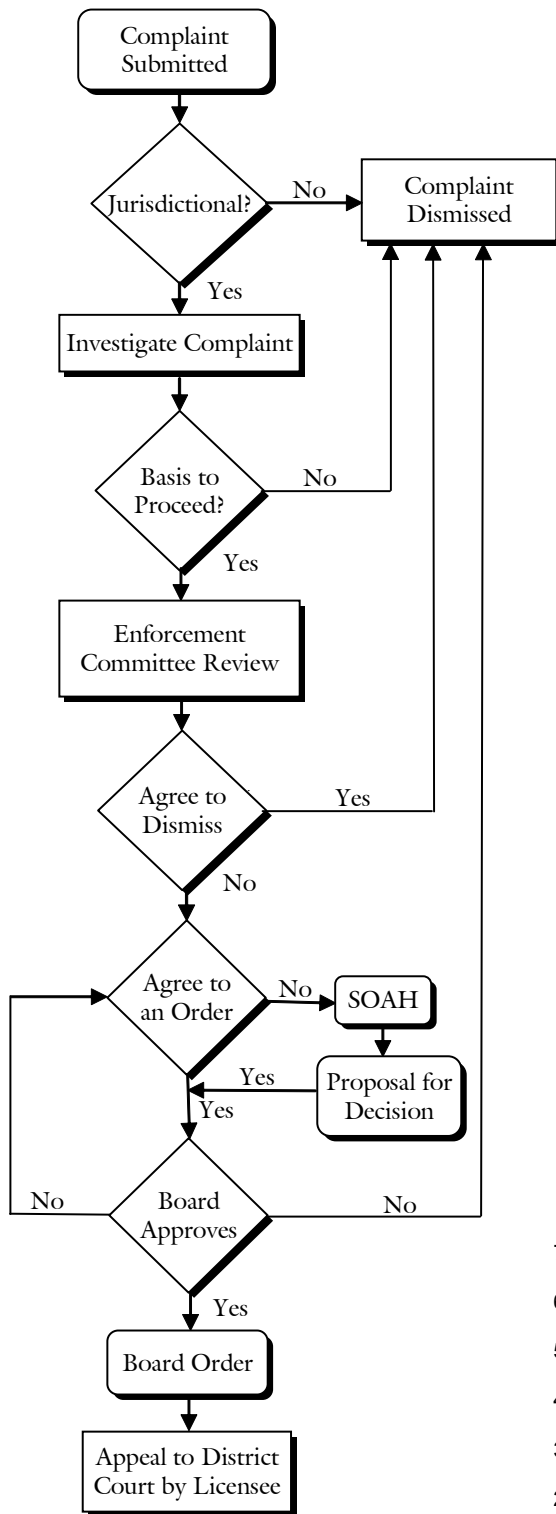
Complaint Submitted

Jurisdictional?

No

Complaint Dismissed

Yes

Investigate Complaint

Basis to Proceed?

No

Yes

Enforcement Committee Review

Agree to Dismiss

Yes

No

Agree to an Order

No

SOAH

Yes

Proposal for Decision

Yes

No

Board Approves

No

Yes

Board Order

Appeal to District Court by Licensee